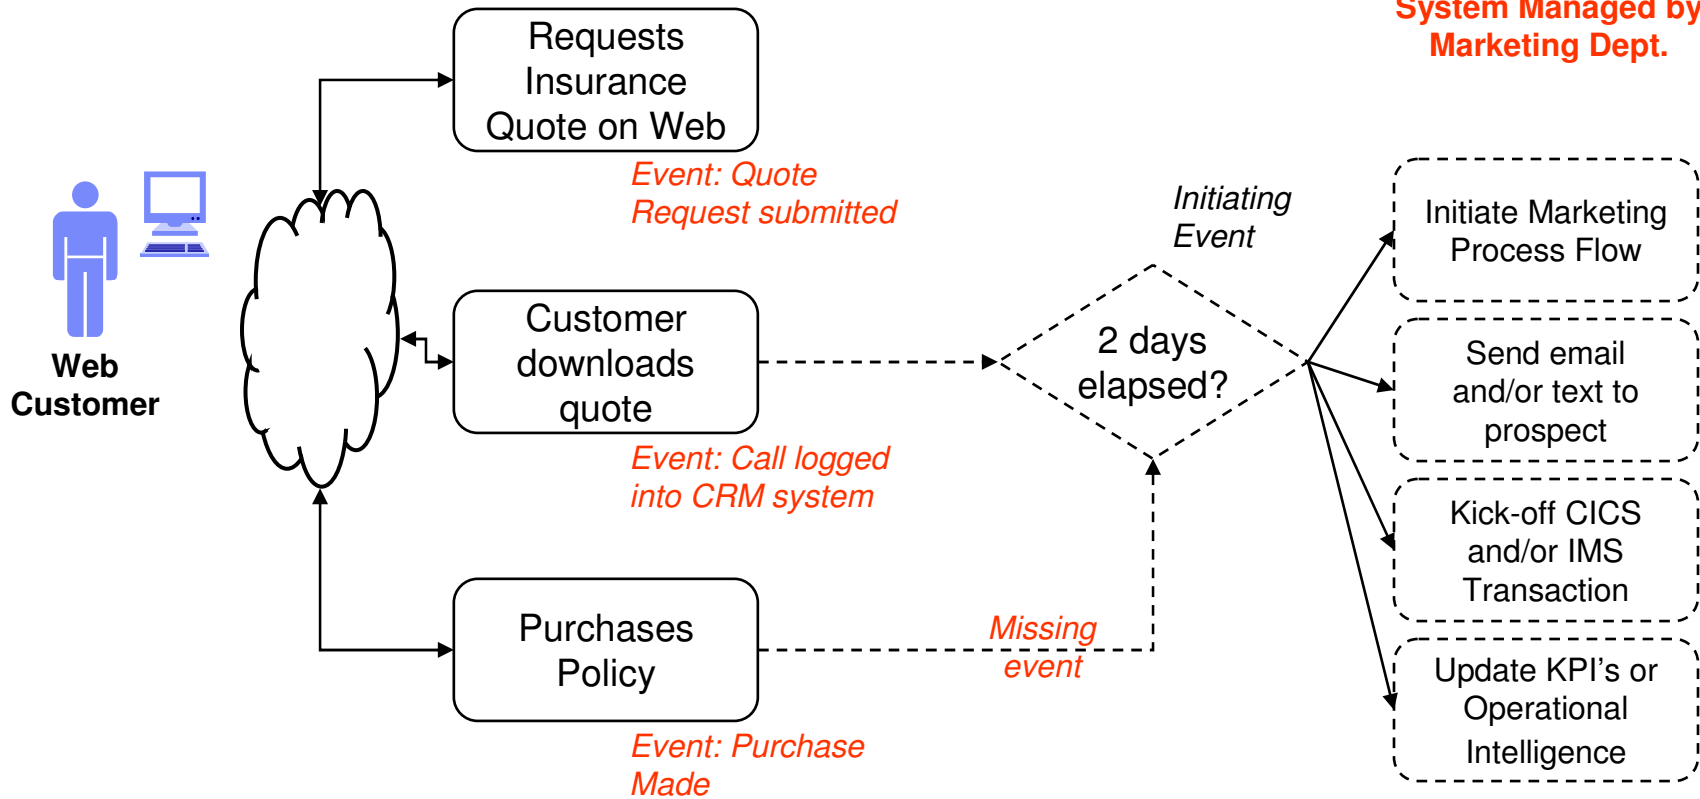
System Managed by
Marketing Dept.

Requests Insurance Quote on Web

Event: Quote Request submitted

Web Customer

Customer downloads quote

Event: Call logged into CRM system

Purchases Policy

Event: Purchase Made

Initiating Event

2 days elapsed?

Missing event

Initiate Marketing Process Flow

Send email and/or text to prospect

Kick-off CICS and/or IMS Transaction

Update KPI’s or Operational Intelligence